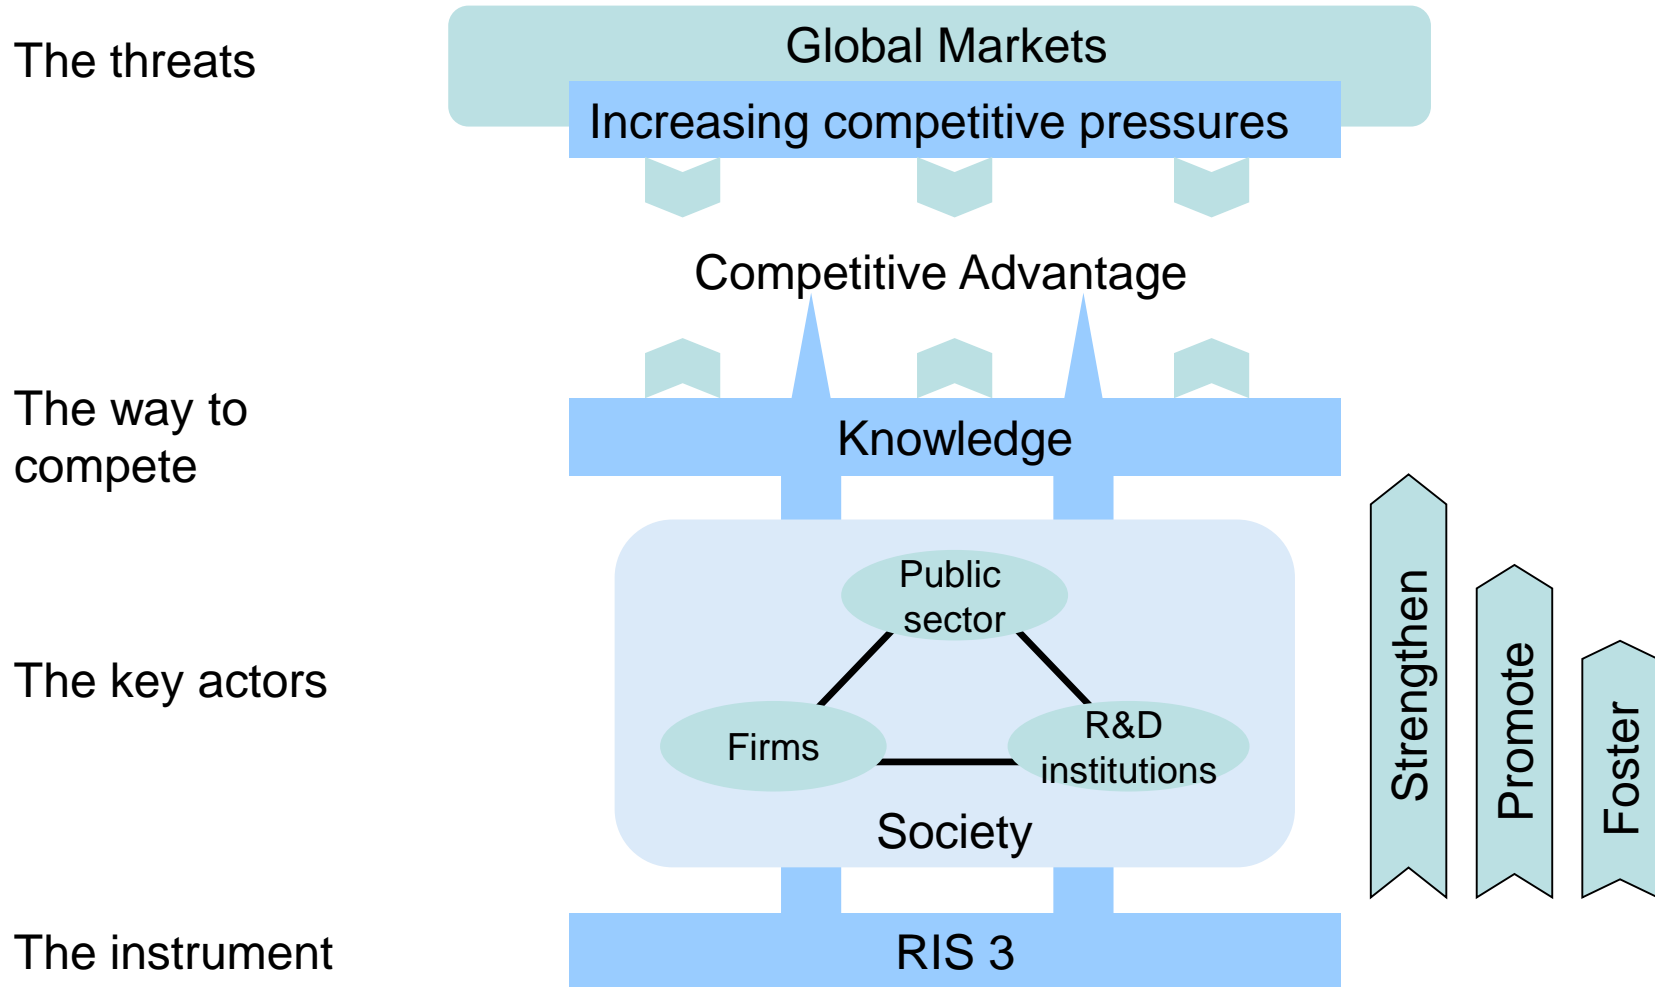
The threats

Global Markets

Increasing competitive pressures

Competitive Advantage

The way to compete

Knowledge

The key actors

Public sector

Firms

R&D institutions

Society

Strengthen

Promote

Foster

The instrument

RIS 3